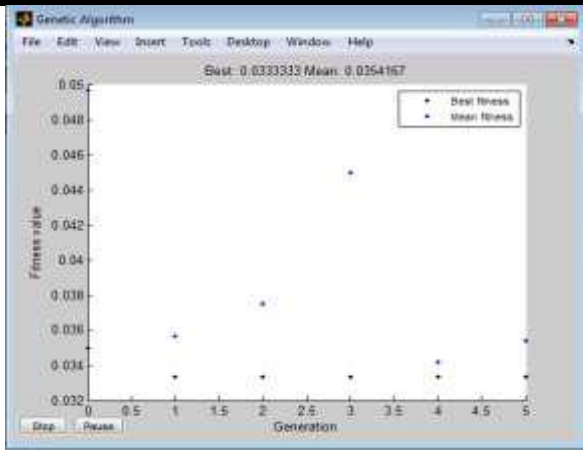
Genetic Algorithm

File Edit View Insert Tools Desktop Window Help

Best: 0.0333333 Mean: 0.0354167

Best fitness
Mean fitness

0.05
0.048
0.046
0.044
0.042
0.04
0.038
0.036
0.034
0.032

Fitness value

0 0.5 1 1.5 2 2.5 3 3.5 4 4.5 5

Generation

Stop Pause